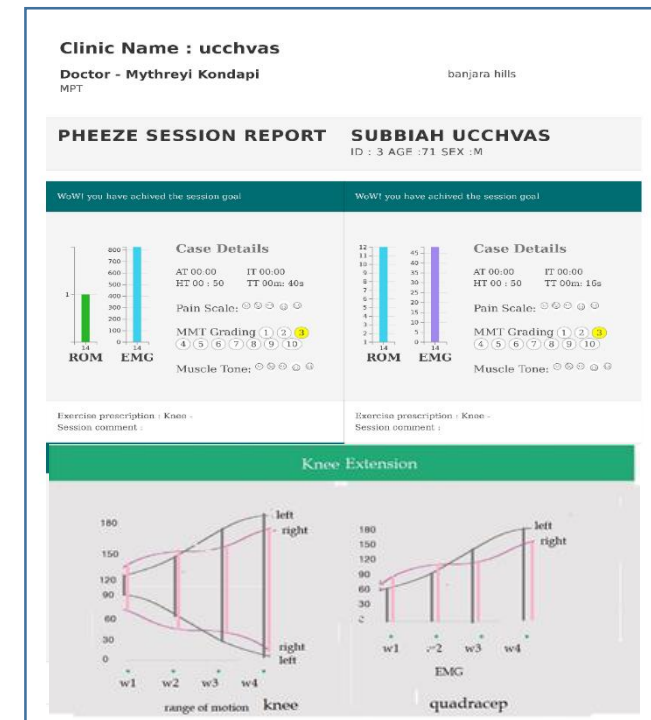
Clinic Name : ucchvas

Doctor - Mythreyi Kondapi
MPT

banjara hills

PHEEZE SESSION REPORT

SUBBIAH UCCHVAS
ID : 3 AGE :71 SEX :M

WoW! you have achived the session goal

1
14
ROM

800
700
600
500
400
300
200
100
0
14
EMG

Case Details

AT 00:00 IT 00:00
HT 00 : 50 TT 00m: 40s

Pain Scale:

MMT Grading 1 2 3 4 5 6 7 8 9 10

Muscle Tone:

Exercise prescription : Knee -
Session comment :

WoW! you have achived the session goal

12
11
10
9
8
7
6
5
4
3
2
1
14
ROM

45
40
35
30
25
20
15
10
5
0
14
EMG

Case Details

AT 00:00 IT 00:00
HT 00 : 50 TT 00m: 16s

Pain Scale:

MMT Grading 1 2 3 4 5 6 7 8 9 10

Muscle Tone:

Exercise prescription : Knee -
Session comment :

Knee Extension

180
150
120
90
60
30
0
left
right
right
left
w1 w2 w3 w4
range of motion knee

180
150
120
90
60
30
left
right
w1 w2 w3 w4
EMG
quadracep